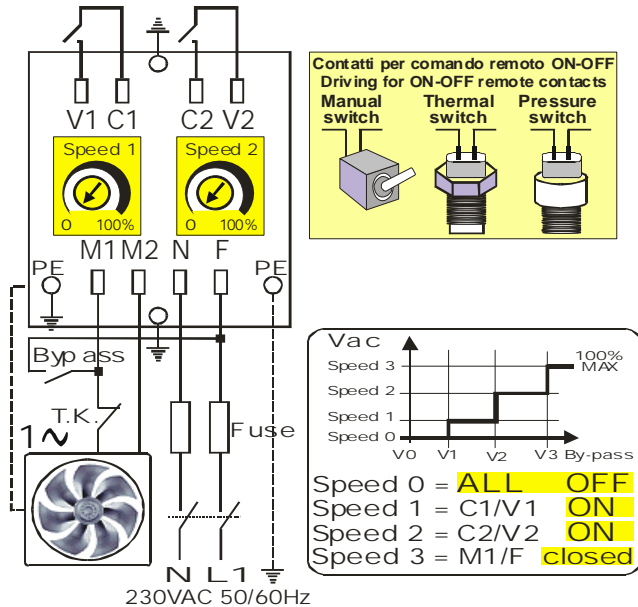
V1 C1
C2 V2
Speed 1
0 100%
Speed 2
0 100%
M1 M2 N F
PE
PE
Byp ass
T.K.
1~
Fuse
N L1
230VAC 50/60Hz

Contatti per comando remoto ON-OFF
Driving for ON-OFF remote contacts
Manual switch
Thermal switch
Pressure switch

Vac
Speed 3
Speed 2
Speed 1
Speed 0
100% MAX
V0 V1 V2 V3 By-pass

Speed 0 = ALL OFF
Speed 1 = C1/V1 ON
Speed 2 = C2/V2 ON
Speed 3 = M1/F closed